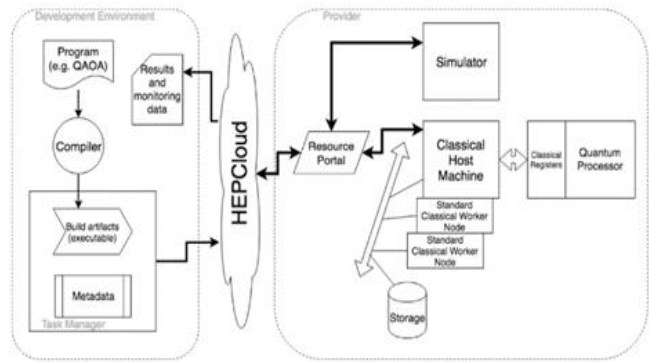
Development Environment

Program (e.g. QAOA)

Compiler

Build artifacts (executable)

Metadata

Task Manager

Results and monitoring data

HEPCloud

Provider

Simulator

Resource Portal

Classical Host Machine

Classical Registers

Quantum Processor

Standard Classical Worker Node

Standard Classical Worker Node

Storage